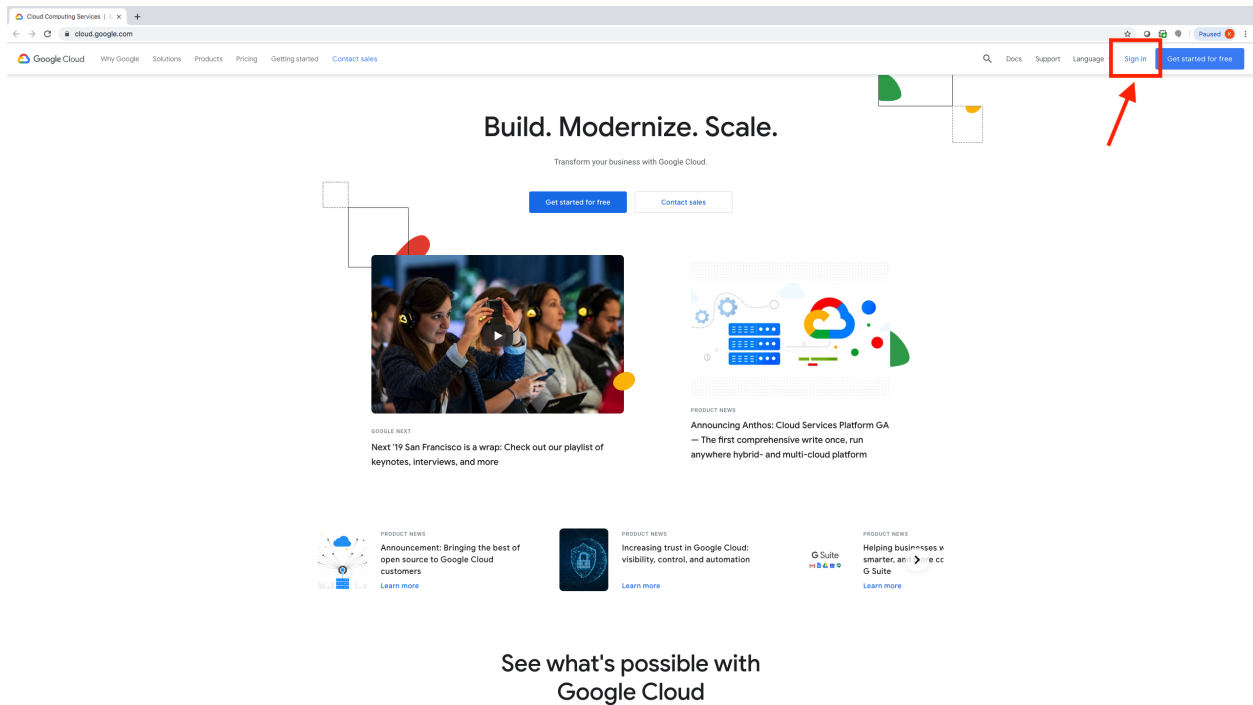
Cloud Computing Services | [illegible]

cloud.google.com

Paused

Google Cloud Why Google Solutions Products Pricing Getting started Contact sales

Docs Support Language Sign in Get started for free

Build. Modernize. Scale.

Transform your business with Google Cloud.

Get started for free Contact sales

GOOGLE NEXT

Next '19 San Francisco is a wrap: Check out our playlist of keynotes, interviews, and more

PRODUCT NEWS

Announcing Anthos: Cloud Services Platform GA — The first comprehensive write once, run anywhere hybrid- and multi-cloud platform

PRODUCT NEWS

Announcement: Bringing the best of open source to Google Cloud customers

Learn more

PRODUCT NEWS

Increasing trust in Google Cloud: visibility, control, and automation

Learn more

G Suite

PRODUCT NEWS

Helping businesses w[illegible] smarter, an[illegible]e c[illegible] G Suite

Learn more

See what's possible with Google Cloud